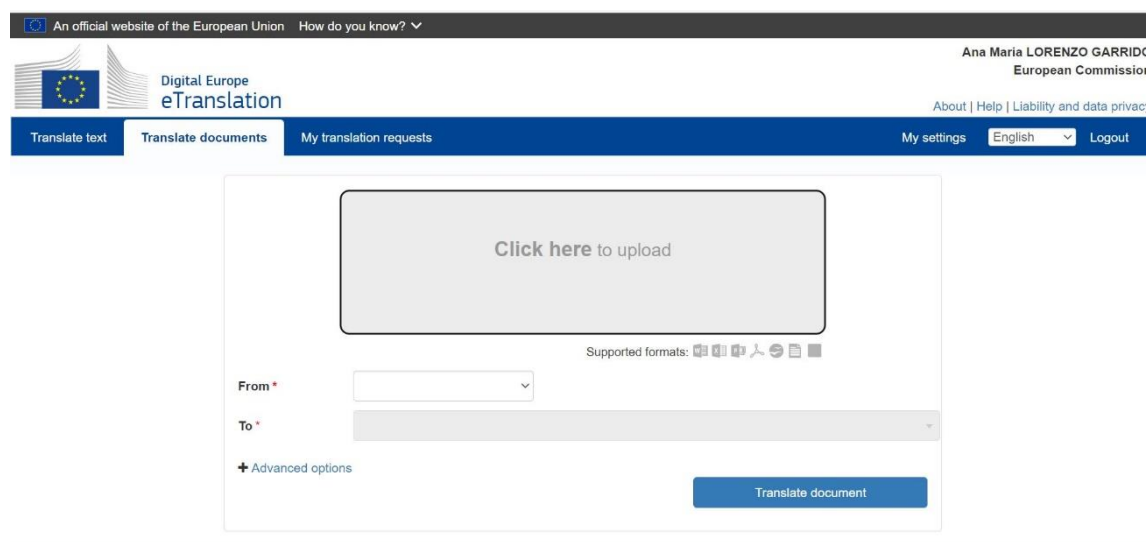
An official website of the European Union How do you know?

Digital Europe
eTranslation

Ana Maria LORENZO GARRID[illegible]
European Commissio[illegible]

About | Help | Liability and data privac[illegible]

Translate text | Translate documents | My translation requests | My settings | English | Logout

Click here to upload

Supported formats:

From *

To *

+ Advanced options

Translate document